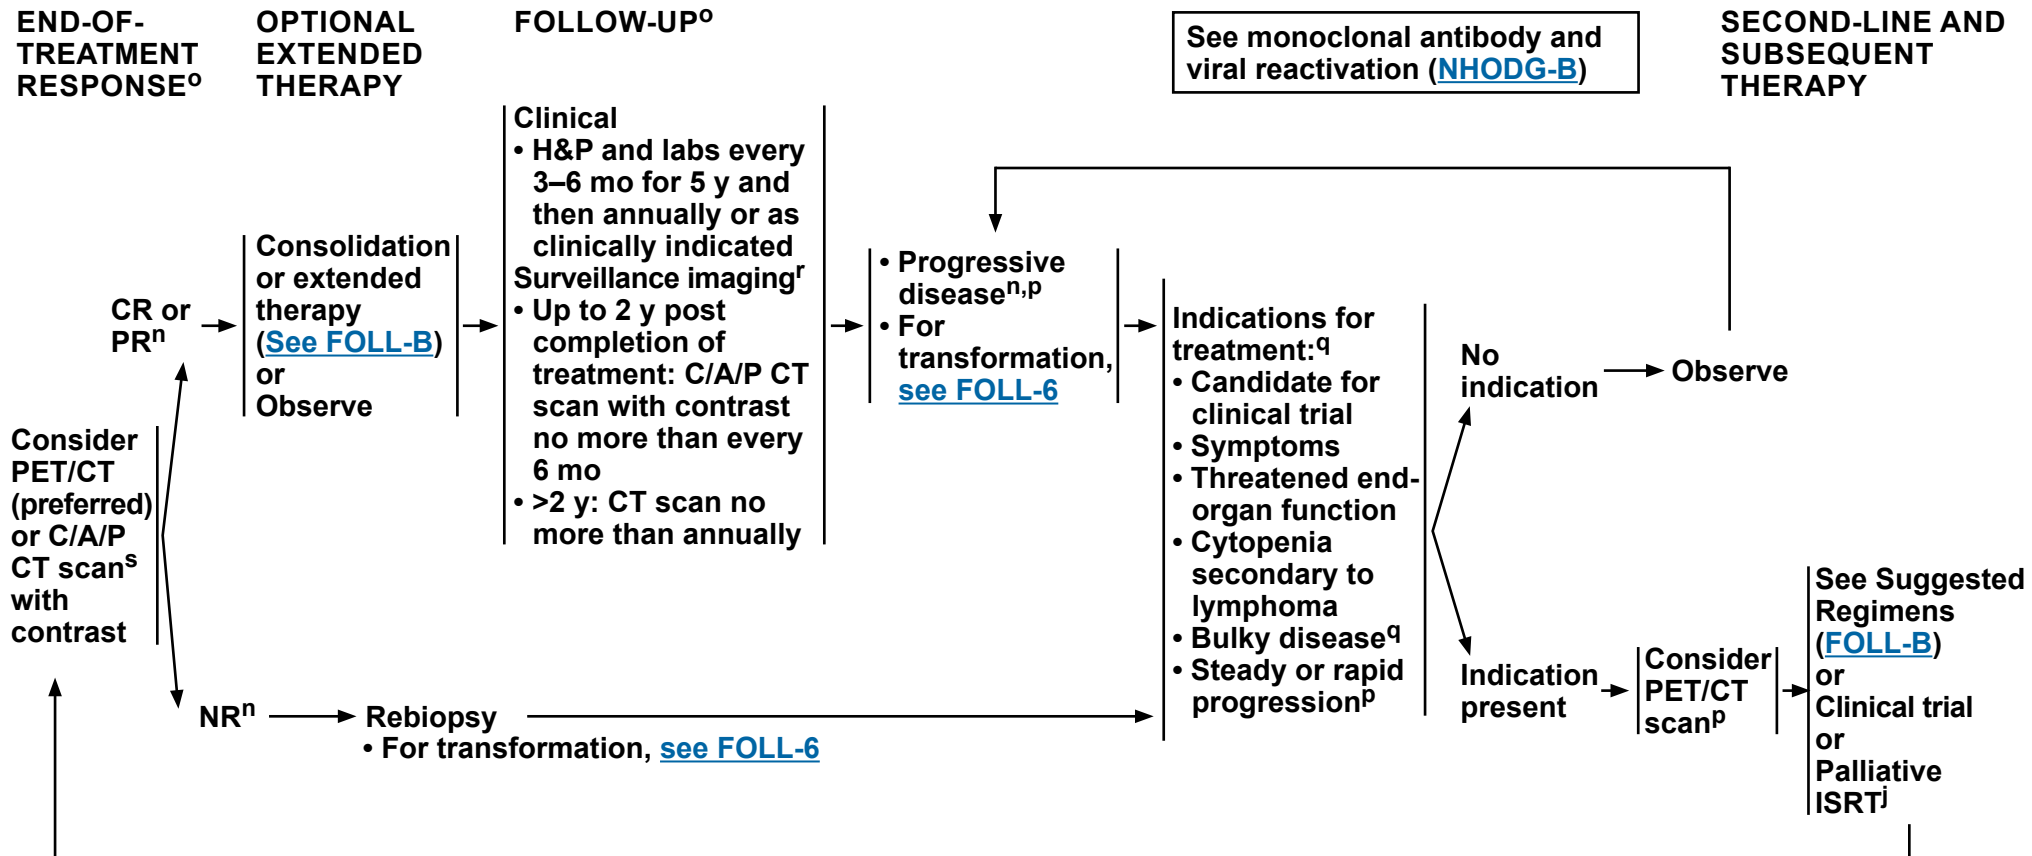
END-OF-TREATMENT RESPONSE$^{o}$

OPTIONAL EXTENDED THERAPY

FOLLOW-UP$^{o}$

See monoclonal antibody and viral reactivation (NHODG-B)

SECOND-LINE AND SUBSEQUENT THERAPY

Consider PET/CT (preferred) or C/A/P CT scan$^{s}$ with contrast

CR or PR$^{n}$

Consolidation or extended therapy (See FOLL-B) or Observe

Clinical
• H&P and labs every 3–6 mo for 5 y and then annually or as clinically indicated
Surveillance imaging$^{r}$
• Up to 2 y post completion of treatment: C/A/P CT scan with contrast no more than every 6 mo
• >2 y: CT scan no more than annually

• Progressive disease$^{n,p}$
• For transformation, see FOLL-6

Indications for treatment:$^{q}$
• Candidate for clinical trial
• Symptoms
• Threatened end-organ function
• Cytopenia secondary to lymphoma
• Bulky disease$^{q}$
• Steady or rapid progression$^{p}$

No indication

Observe

Indication present

Consider PET/CT scan$^{p}$

See Suggested Regimens (FOLL-B) or Clinical trial or Palliative ISRT$^{j}$

NR$^{n}$

Rebiopsy
• For transformation, see FOLL-6